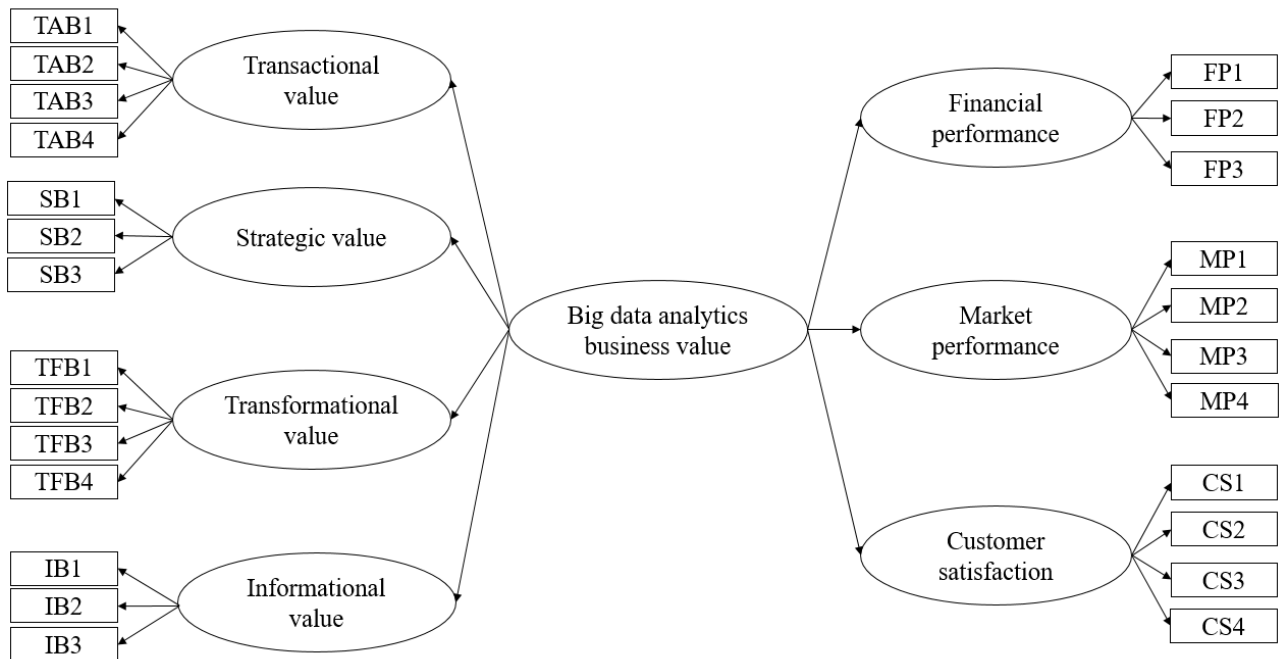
TAB1
TAB2
TAB3
TAB4

Transactional value

SB1
SB2
SB3

Strategic value

TFB1
TFB2
TFB3
TFB4

Transformational value

IB1
IB2
IB3

Informational value

Big data analytics business value

Financial performance

FP1
FP2
FP3

Market performance

MP1
MP2
MP3
MP4

Customer satisfaction

CS1
CS2
CS3
CS4